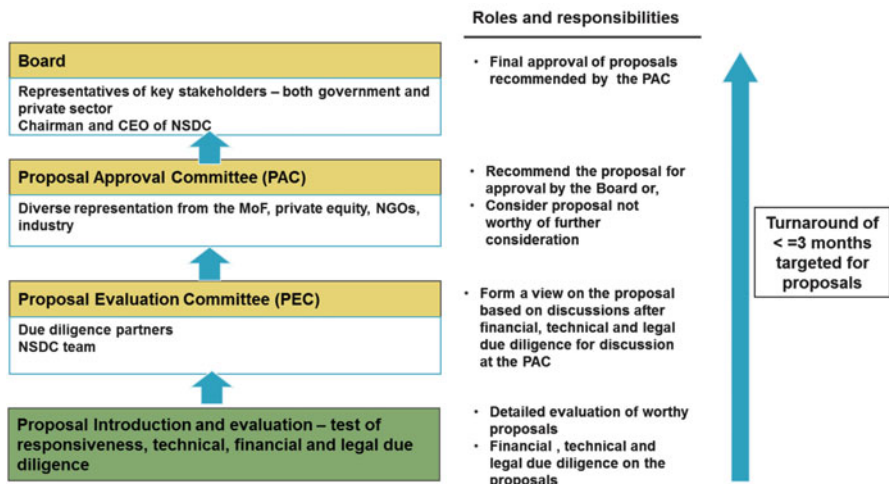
Roles and responsibilities

Board

Representatives of key stakeholders – both government and private sector
Chairman and CEO of NSDC

• Final approval of proposals recommended by the PAC

Proposal Approval Committee (PAC)

Diverse representation from the MoF, private equity, NGOs, industry

• Recommend the proposal for approval by the Board or,
• Consider proposal not worthy of further consideration

Proposal Evaluation Committee (PEC)

Due diligence partners
NSDC team

• Form a view on the proposal based on discussions after financial, technical and legal due diligence for discussion at the PAC

Proposal Introduction and evaluation – test of responsiveness, technical, financial and legal due diligence

• Detailed evaluation of worthy proposals
• Financial , technical and legal due diligence on the proposals

Turnaround of < =3 months targeted for proposals